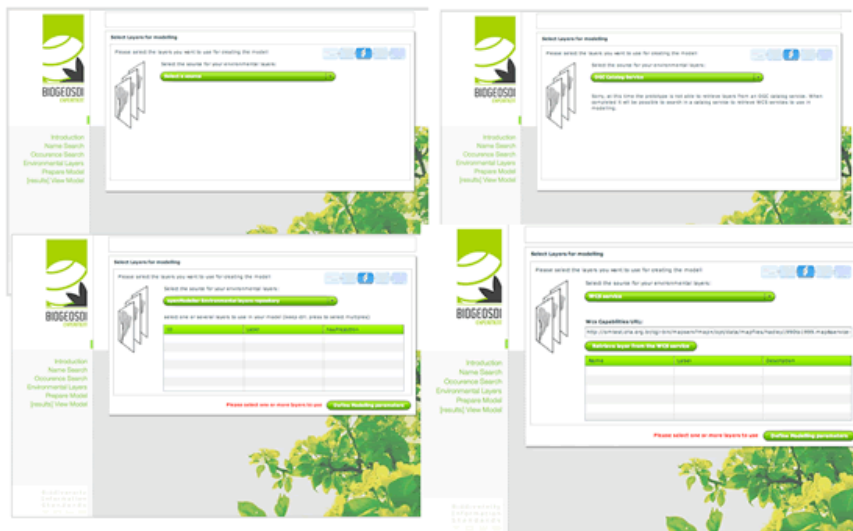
BIOGEOSDI

Select Layers for modelling

Please select the layers you want to use for creating the model:

Select the source for your environmental layers:

Select a source

Introduction
Name Search
Occurence Search
Environmental Layers
Prepare Model
[results] View Model

BIOGEOSDI

Select Layers for modelling

Please select the layers you want to use for creating the model:

Select the source for your environmental layers:

OGC Catalog Service

Sorry, at this time the prototype is not able to retrieve layers from an OGC catalog service. When completed it will be possible to search in a catalog service to retrieve WCS services to use in modelling.

Introduction
Name Search
Occurence Search
Environmental Layers
Prepare Model
[results] View Model

BIOGEOSDI

Select Layers for modelling

Please select the layers you want to use for creating the model:

Select the source for your environmental layers:

openModeller Environmental layers repository

Select one or several layers to use in your model (keep ctrl. press to select multiples)

| Id | Layer | Description |
|---|---|---|
| | | |
| | | |
| | | |
| | | |
| | | |

Please select one or more layers to use

Define Modelling parameters

Introduction
Name Search
Occurence Search
Environmental Layers
Prepare Model
[results] View Model

Biodiversity Information Standards

BIOGEOSDI

Select Layers for modelling

Please select the layers you want to use for creating the model:

Select the source for your environmental layers:

WCS service

WCS Capabilities URL:

http://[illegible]

Retrieve layer from the WCS service

| Name | Label | Description |
|---|---|---|
| | | |
| | | |
| | | |
| | | |
| | | |

Please select one or more layers to use

Define Modelling parameters

Introduction
Name Search
Occurence Search
Environmental Layers
Prepare Model
[results] View Model

Biodiversity Information Standards